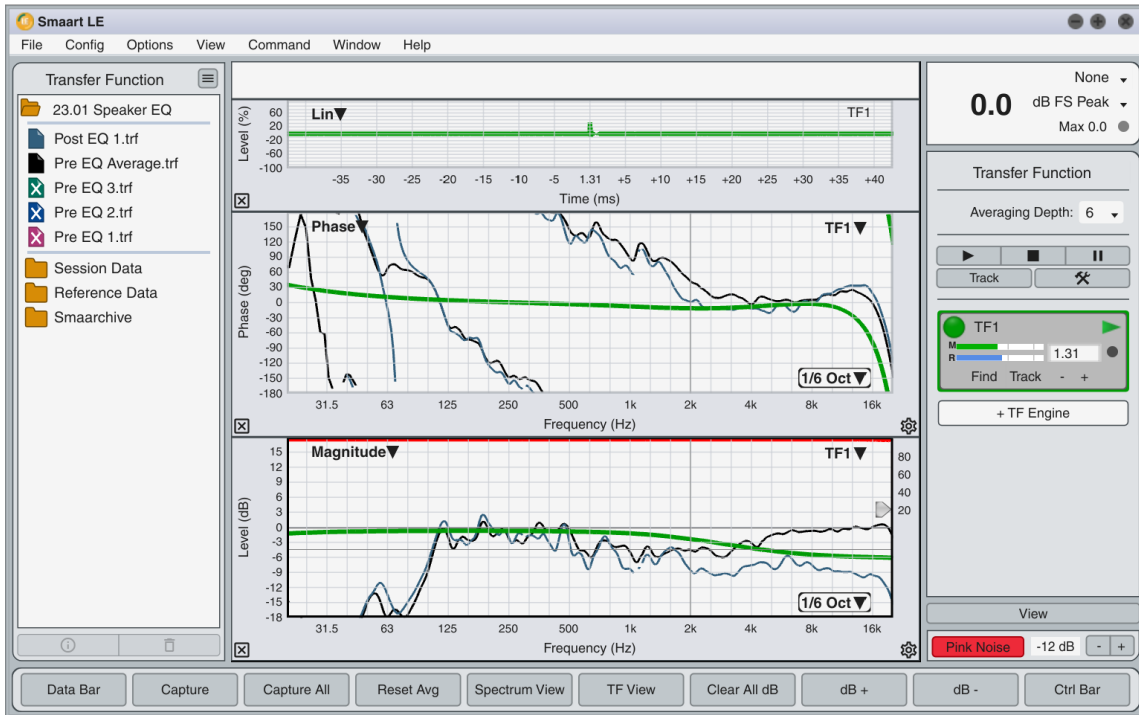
Smaart LE

File Config Options View Command Window Help

Transfer Function

23.01 Speaker EQ
Post EQ 1.trf
Pre EQ Average.trf
Pre EQ 3.trf
Pre EQ 2.trf
Pre EQ 1.trf
Session Data
Reference Data
Smaarchive

Lin▼ TF1
Level (%)
60
20
-20
-60
-100
-35 -30 -25 -20 -15 -10 -5 1.31 +5 +10 +15 +20 +25 +30 +35 +40
Time (ms)

Phase▼ TF1▼
Phase (deg)
150
120
90
60
30
0
-30
-60
-90
-120
-150
-180
1/6 Oct▼
31.5 63 125 250 500 1k 2k 4k 8k 16k
Frequency (Hz)

Magnitude▼ TF1▼
Level (dB)
15
12
9
6
3
0
-3
-6
-9
-12
-15
-18
80
60
40
20
1/6 Oct▼
31.5 63 125 250 500 1k 2k 4k 8k 16k
Frequency (Hz)

None
0.0 dB FS Peak
Max 0.0

Transfer Function
Averaging Depth: 6
Track
TF1
M
R
1.31
Find Track - +
+ TF Engine

View
Pink Noise -12 dB - +

Data Bar Capture Capture All Reset Avg Spectrum View TF View Clear All dB dB + dB - Ctrl Bar